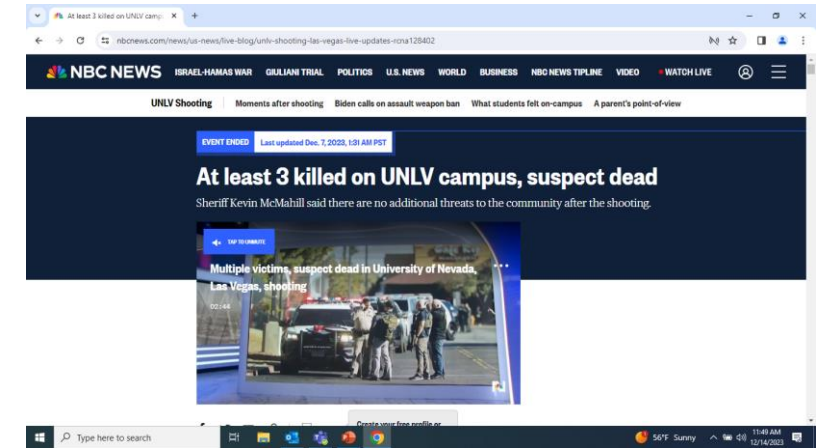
At least 3 killed on UNLV camp ×

nbcnews.com/news/us-news/live-blog/unlv-shooting-las-vegas-live-updates-rcna128402

NBC NEWS ISRAEL-HAMAS WAR GIULIANI TRIAL POLITICS U.S. NEWS WORLD BUSINESS NBC NEWS TIPLINE VIDEO • WATCH LIVE

UNLV Shooting Moments after shooting Biden calls on assault weapon ban What students felt on-campus A parent's point-of-view

EVENT ENDED Last updated Dec. 7, 2023, 1:31 AM PST

At least 3 killed on UNLV campus, suspect dead

Sheriff Kevin McMahill said there are no additional threats to the community after the shooting.

TAP TO UNMUTE

Multiple victims, suspect dead in University of Nevada, Las Vegas, shooting

02:44

Create your free profile or

Type here to search

56°F Sunny 11:49 AM 12/14/2023